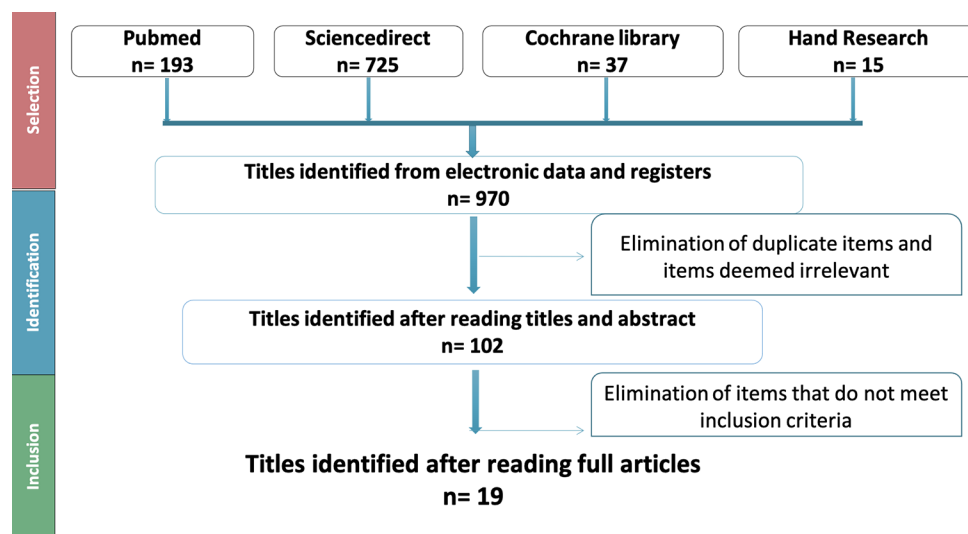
Selection

Pubmed
n= 193

Sciencedirect
n= 725

Cochrane library
n= 37

Hand Research
n= 15

Titles identified from electronic data and registers
n= 970

Identification

Elimination of duplicate items and items deemed irrelevant

Titles identified after reading titles and abstract
n= 102

Inclusion

Elimination of items that do not meet inclusion criteria

Titles identified after reading full articles
n= 19